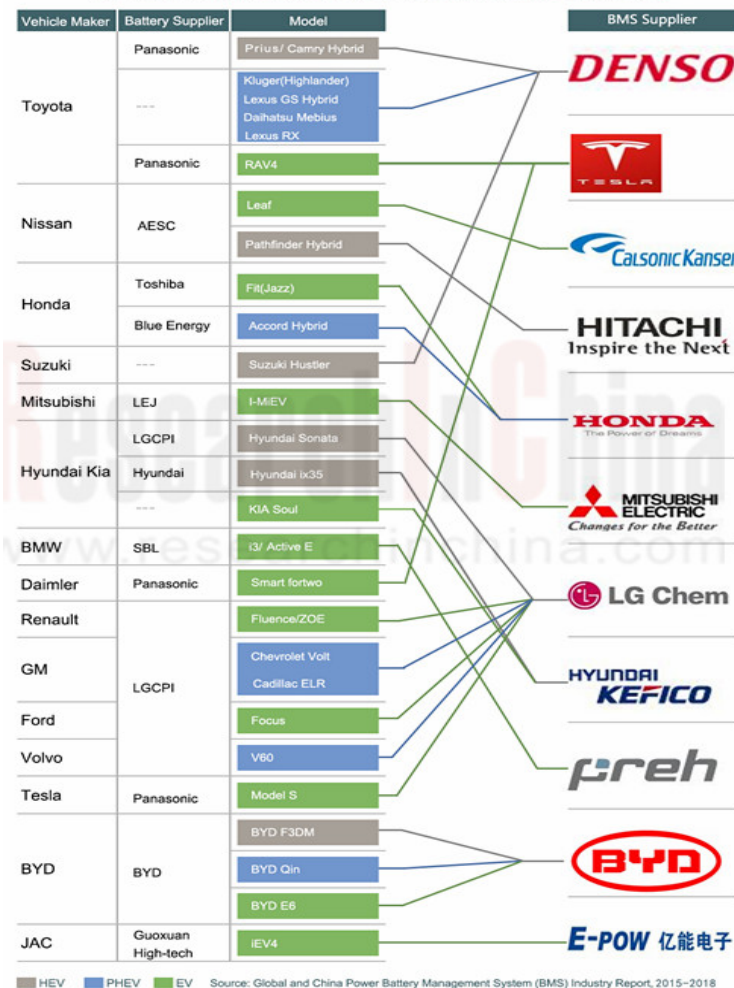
| Vehicle Maker | Battery Supplier | Model |
|---|---|---|
| Toyota | Panasonic | Prius/ Camry Hybrid |
| | --- | Kluger(Highlander) Lexus GS Hybrid Daihatsu Mebius Lexus RX |
| | Panasonic | RAV4 |
| Nissan | AESC | Leaf |
| | | Pathfinder Hybrid |
| Honda | Toshiba | Fit(Jazz) |
| | Blue Energy | Accord Hybrid |
| Suzuki | --- | Suzuki Hustler |
| Mitsubishi | LEJ | I-MiEV |
| Hyundai Kia | LGCPI | Hyundai Sonata |
| | Hyundai | Hyundai ix35 |
| | --- | KIA Soul |
| BMW | SBL | i3/ Active E |
| Daimler | Panasonic | Smart fortwo |
| Renault | LGCPI | Fluence/ZOE |
| GM | | Chevrolet Volt Cadillac ELR |
| Ford | | Focus |
| Volvo | | V60 |
| Tesla | Panasonic | Model S |
| BYD | BYD | BYD F3DM |
| | | BYD Qin |
| | | BYD E6 |
| JAC | Guoxuan High-tech | iEV4 |

BMS Supplier

DENSO

TESLA

Calsonic Kansei

HITACHI
Inspire the Next

HONDA
The Power of Dreams

MITSUBISHI ELECTRIC
Changes for the Better

LG Chem

HYUNDAI KEFICO

preh

BYD

E-POW 亿能电子

ResearchInChina
www.researchinchina.com

HEV PHEV EV Source: Global and China Power Battery Management System (BMS) Industry Report, 2015-2018